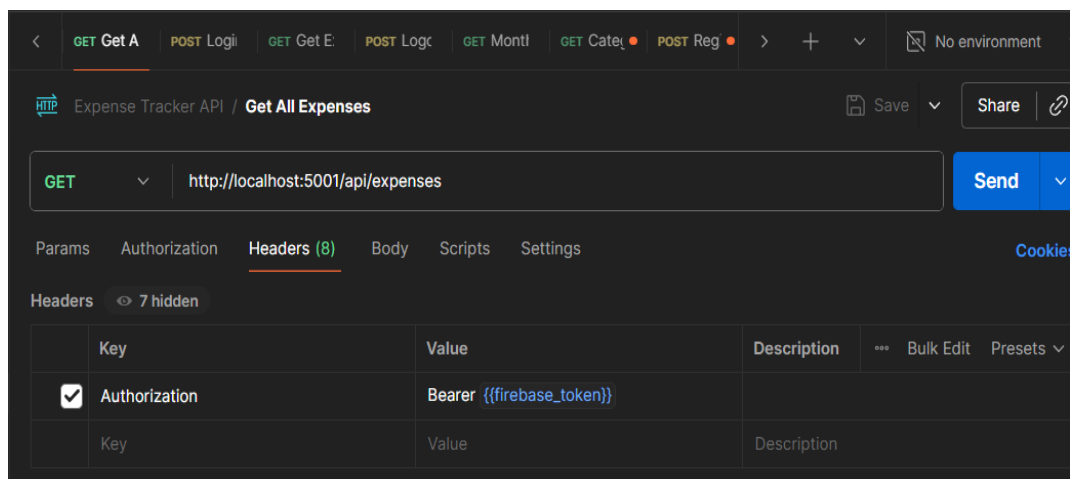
GET Get A POST Logi GET Get E POST Logo GET Montl GET Categ POST Reg + No environment

HTTP Expense Tracker API / Get All Expenses Save Share

GET http://localhost:5001/api/expenses Send

Params Authorization Headers (8) Body Scripts Settings Cookies

Headers 7 hidden

| | Key | Value | Description | Bulk Edit Presets |
|---|---|---|---|---|
| ✓ | Authorization | Bearer {{firebase_token}} | | |
| | Key | Value | Description | |